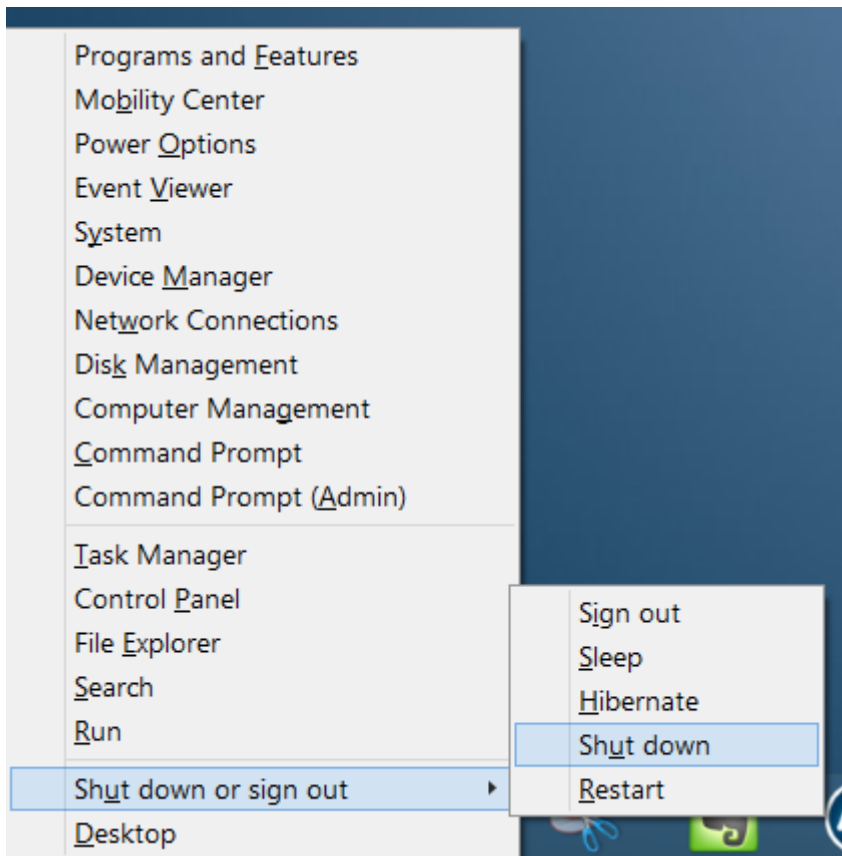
Programs and Features
Mobility Center
Power Options
Event Viewer
System
Device Manager
Network Connections
Disk Management
Computer Management
Command Prompt
Command Prompt (Admin)

Task Manager
Control Panel
File Explorer
Search
Run

Shut down or sign out
Desktop

Sign out
Sleep
Hibernate
Shut down
Restart